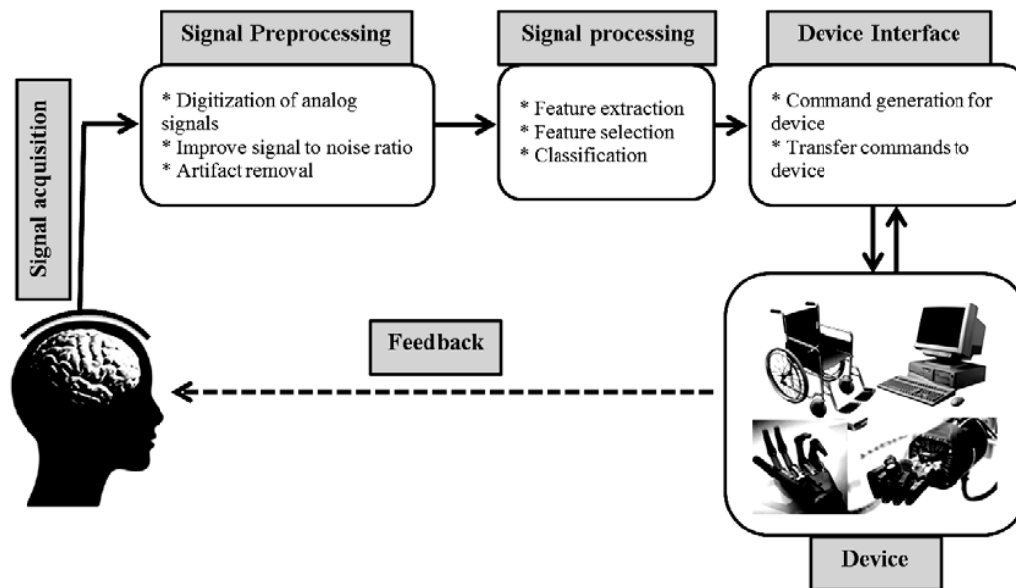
Signal acquisition

Signal Preprocessing

* Digitization of analog signals
* Improve signal to noise ratio
* Artifact removal

Signal processing

* Feature extraction
* Feature selection
* Classification

Device Interface

* Command generation for device
* Transfer commands to device

Feedback

Device